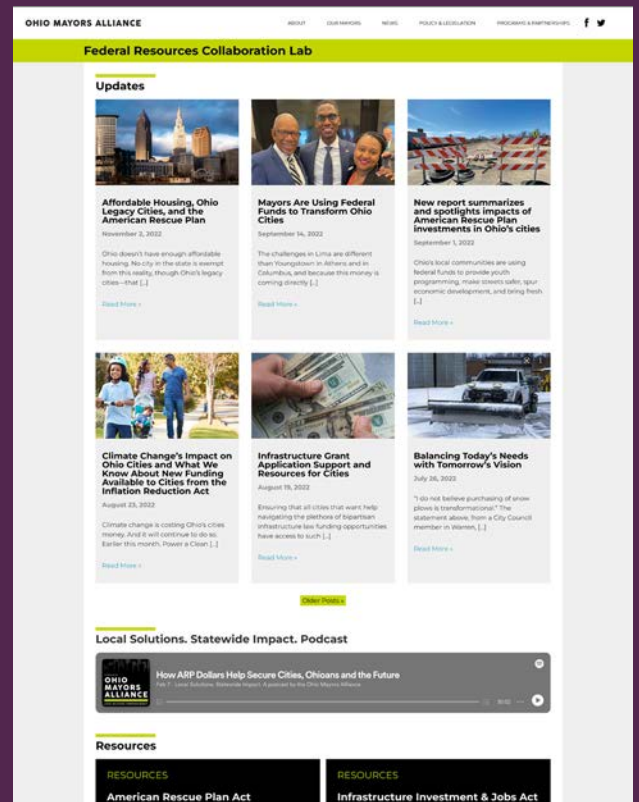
OHIO MAYORS ALLIANCE

ABOUT OUR MAYORS NEWS POLICY & LEGISLATION PROGRAMS & PARTNERSHIPS

Federal Resources Collaboration Lab

Updates

Affordable Housing, Ohio Legacy Cities, and the American Rescue Plan

November 2, 2022

Ohio doesn't have enough affordable housing. No city in the state is exempt from this reality, though Ohio's legacy cities—that [...]

Read More »

Mayors Are Using Federal Funds to Transform Ohio Cities

September 14, 2022

The challenges in Lima are different than Youngstown in Athens and in Columbus, and because this money is coming directly [...]

Read More »

New report summarizes and spotlights impacts of American Rescue Plan investments in Ohio's cities

September 1, 2022

Ohio's local communities are using federal funds to provide youth programming, make streets safer, spur economic development, and bring fresh [...]

Read More »

Climate Change's Impact on Ohio Cities and What We Know About New Funding Available to Cities from the Inflation Reduction Act

August 23, 2022

Climate change is costing Ohio's cities money. And it will continue to do so. Earlier this month, Power a Clean [...]

Read More »

Infrastructure Grant Application Support and Resources for Cities

August 19, 2022

Ensuring that all cities that want help navigating the plethora of bipartisan infrastructure law funding opportunities have access to such [...]

Read More »

Balancing Today's Needs with Tomorrow's Vision

July 26, 2022

"I do not believe purchasing of snow plows is transformational." The statement above, from a City Council member in Warren, [...]

Read More »

Older Posts »

Local Solutions. Statewide Impact. Podcast

OHIO MAYORS ALLIANCE

How ARP Dollars Help Secure Cities, Ohioans and the Future

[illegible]

Resources

RESOURCES

American Rescue Plan Act

RESOURCES

Infrastructure Investment & Jobs Act